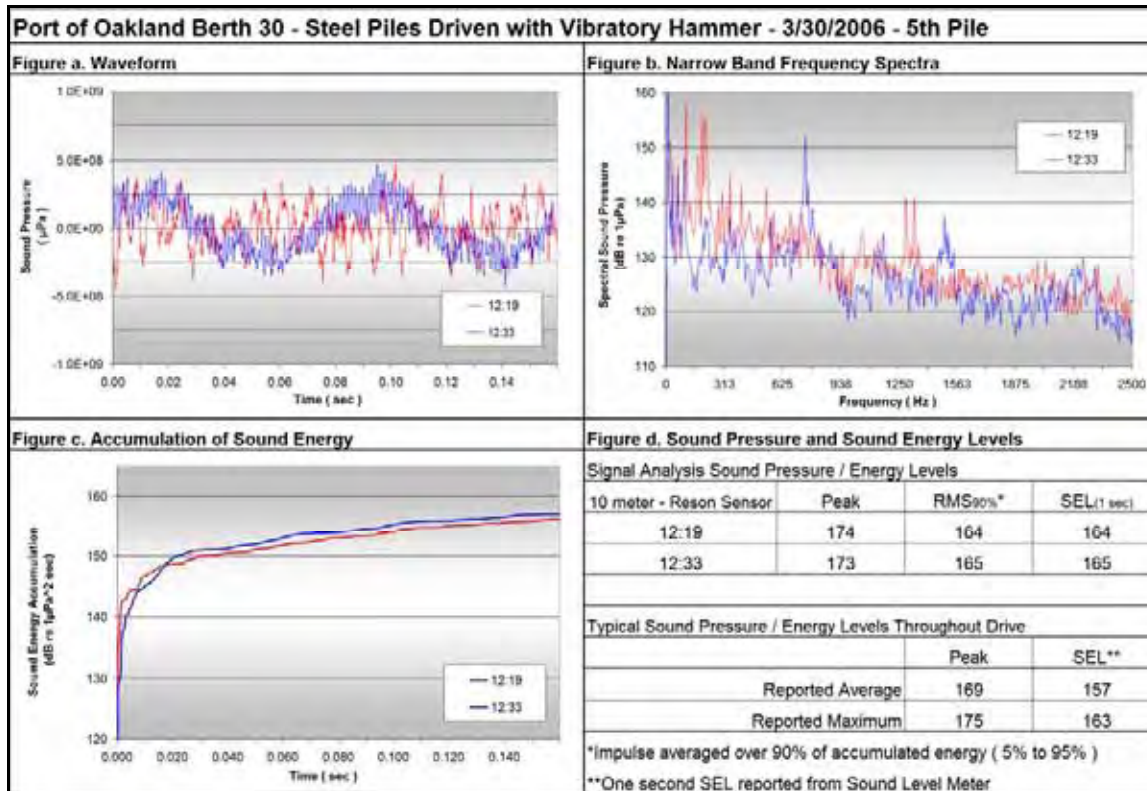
Port of Oakland Berth 30 - Steel Piles Driven with Vibratory Hammer - 3/30/2006 - 5th Pile

Figure a. Waveform

1.0E+09
5.0E+08
0.0E+00
-5.0E+08
-1.0E+09

Sound Pressure ( µPa )

0.00 0.02 0.04 0.06 0.08 0.10 0.12 0.14

Time ( sec )

12:19
12:33

Figure b. Narrow Band Frequency Spectra

160
150
140
130
120
110

Spectral Sound Pressure (dB re 1µPa)

0 313 625 938 1250 1563 1875 2188 2500

Frequency ( Hz )

12:19
12:33

Figure c. Accumulation of Sound Energy

160
150
140
130
120

Sound Energy Accumulation (dB re 1µPa^2 sec)

0.000 0.020 0.040 0.060 0.080 0.100 0.120 0.140

Time ( sec )

12:19
12:33

Figure d. Sound Pressure and Sound Energy Levels

Signal Analysis Sound Pressure / Energy Levels

| 10 meter - Reson Sensor | Peak | RMS90%* | SEL(1 sec) |
|---|---|---|---|
| 12:19 | 174 | 164 | 164 |
| 12:33 | 173 | 165 | 165 |

Typical Sound Pressure / Energy Levels Throughout Drive

| | Peak | SEL** |
|---|---|---|
| Reported Average | 169 | 157 |
| Reported Maximum | 175 | 163 |

*Impulse averaged over 90% of accumulated energy ( 5% to 95% )

**One second SEL reported from Sound Level Meter